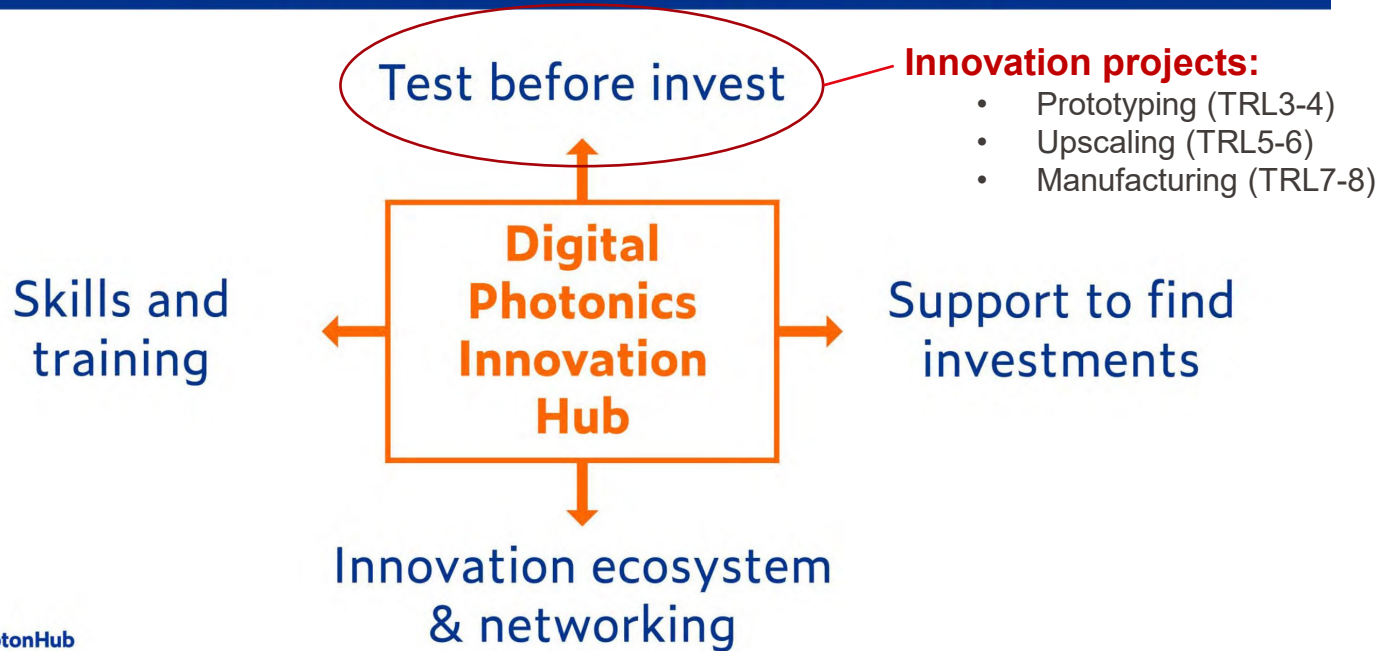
Test before invest

Innovation projects:
- Prototyping (TRL3-4)
- Upscaling (TRL5-6)
- Manufacturing (TRL7-8)

Skills and training

Digital Photonics Innovation Hub

Support to find investments

Innovation ecosystem & networking

tonHub